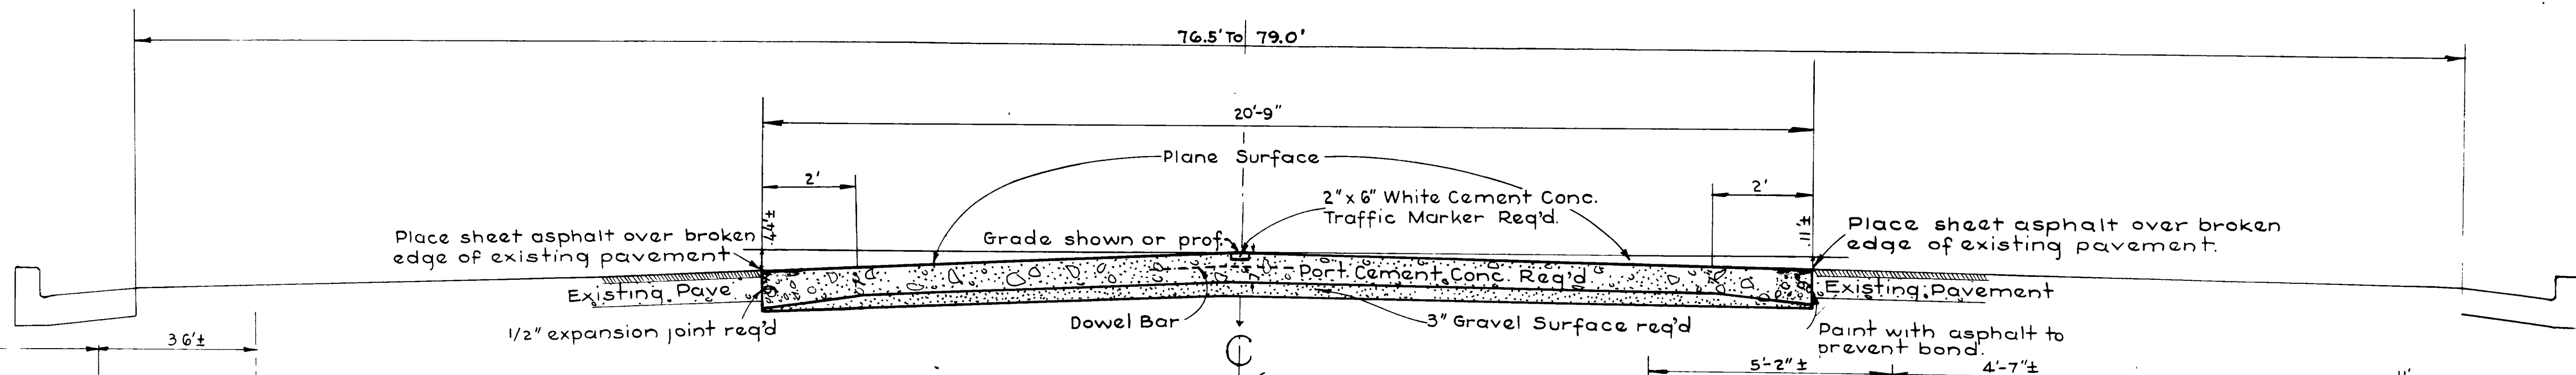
76.5' To 79.0'

20'-9"

Plane Surface

2'

2'

2" x 6" White Cement Conc. Traffic Marker Req'd.

.44±

.11±

Place sheet asphalt over broken edge of existing pavement

Grade shown on prof.

Place sheet asphalt over broken edge of existing pavement.

Port Cement Conc. Req'd

Existing Pave

Existing Pavement

1/2" expansion joint req'd

Dowel Bar

3" Gravel Surface req'd

Paint with asphalt to prevent bond.

36'±

℄

5'-2"±

4'-7"±

11'